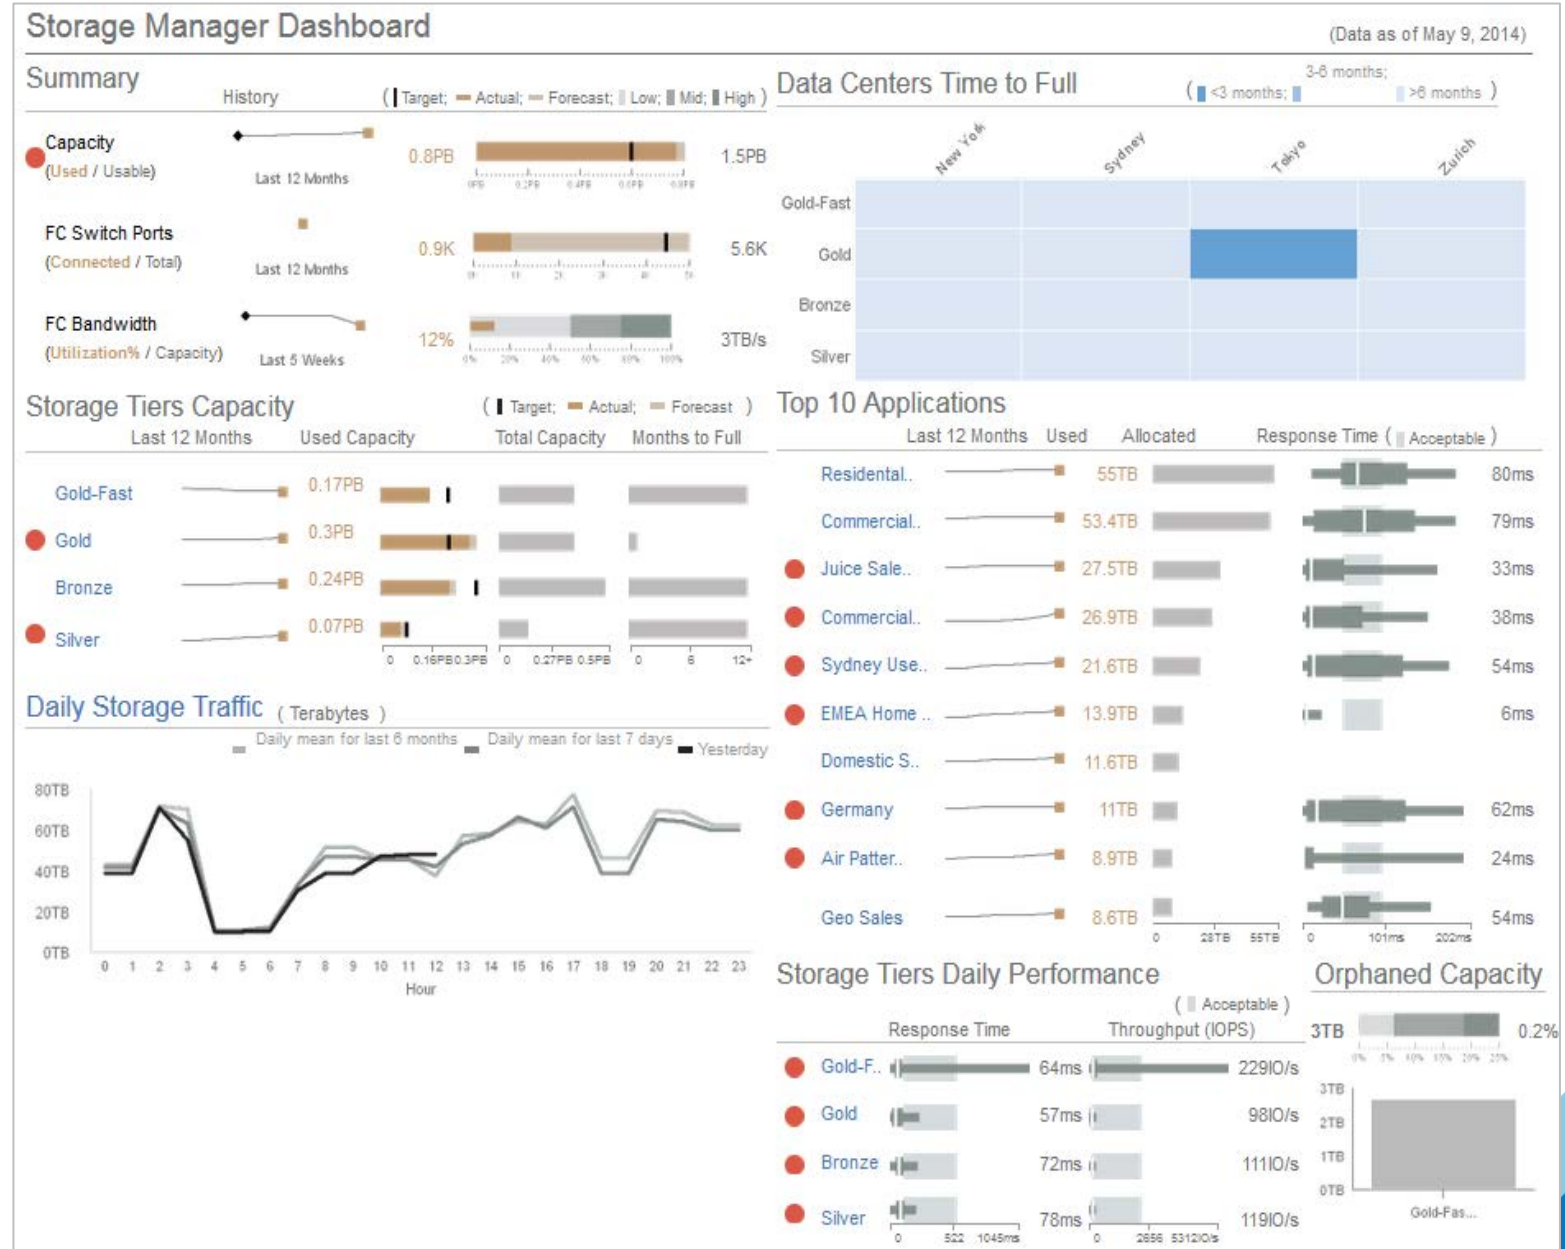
Storage Manager Dashboard

(Data as of May 9, 2014)

Summary

History

( Target; Actual; Forecast; Low; Mid; High )

Capacity
(Used / Usable)

Last 12 Months

0.8PB

1.5PB

FC Switch Ports
(Connected / Total)

Last 12 Months

0.9K

5.6K

FC Bandwidth
(Utilization% / Capacity)

Last 5 Weeks

12%

3TB/s

Data Centers Time to Full

( <3 months; 3-6 months; >6 months )

| | New York | Sydney | Tokyo | Zurich |
|---|---|---|---|---|
| Gold-Fast | | | | |
| Gold | | | | |
| Bronze | | | | |
| Silver | | | | |

Storage Tiers Capacity

( Target; Actual; Forecast )

| | Last 12 Months | Used Capacity | Total Capacity | Months to Full |
|---|---|---|---|---|
| Gold-Fast | | 0.17PB | | |
| Gold | | 0.3PB | | |
| Bronze | | 0.24PB | | |
| Silver | | 0.07PB | | |

0 0.16PB 0.3PB 0 0.27PB 0.5PB 0 6 12+

Top 10 Applications

Last 12 Months Used Allocated Response Time ( Acceptable )

| | Used | Response Time |
|---|---|---|
| Residental.. | 55TB | 80ms |
| Commercial.. | 53.4TB | 79ms |
| Juice Sale.. | 27.5TB | 33ms |
| Commercial.. | 26.9TB | 38ms |
| Sydney Use.. | 21.6TB | 54ms |
| EMEA Home .. | 13.9TB | 6ms |
| Domestic S.. | 11.6TB | |
| Germany | 11TB | 62ms |
| Air Patter.. | 8.9TB | 24ms |
| Geo Sales | 8.6TB | 54ms |

0 28TB 55TB 0 101ms 202ms

Daily Storage Traffic ( Terabytes )

Daily mean for last 6 months Daily mean for last 7 days Yesterday

80TB
60TB
40TB
20TB
0TB

0 1 2 3 4 5 6 7 8 9 10 11 12 13 14 15 16 17 18 19 20 21 22 23

Hour

Storage Tiers Daily Performance

( Acceptable )

Response Time Throughput (IOPS)

| | Response Time | Throughput (IOPS) |
|---|---|---|
| Gold-F.. | 64ms | 229IO/s |
| Gold | 57ms | 98IO/s |
| Bronze | 72ms | 111IO/s |
| Silver | 78ms | 119IO/s |

0 522 1045ms 0 2656 5312IO/s

Orphaned Capacity

3TB

0.2%

3TB
2TB
1TB
0TB

Gold-Fas...